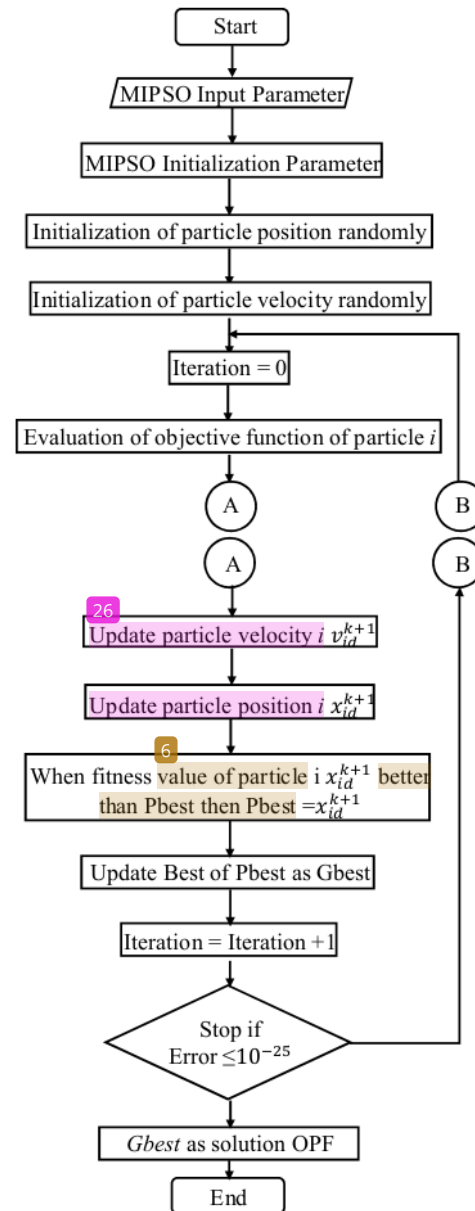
Start

MIPSO Input Parameter

MIPSO Initialization Parameter

Initialization of particle position randomly

Initialization of particle velocity randomly

Iteration = 0

Evaluation of objective function of particle $i$

A

B

A

B

26

Update particle velocity $i$ $v_{id}^{k+1}$

Update particle position $i$ $x_{id}^{k+1}$

6

When fitness value of particle i $x_{id}^{k+1}$ better than Pbest then Pbest $=x_{id}^{k+1}$

Update Best of Pbest as Gbest

Iteration = Iteration +1

Stop if Error $\leq 10^{-25}$

*Gbest* as solution OPF

End